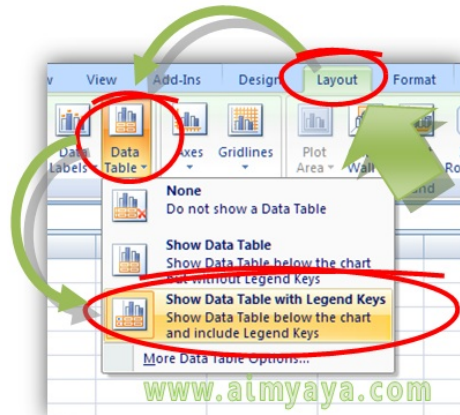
w View Add-Ins Design Layout Format

Data Labels Data Table Axes Gridlines Plot Area Wall Ro

None
Do not show a Data Table

Show Data Table
Show Data Table below the chart but without Legend Keys

Show Data Table with Legend Keys
Show Data Table below the chart and include Legend Keys

More Data Table Options...

www.aimyaya.com